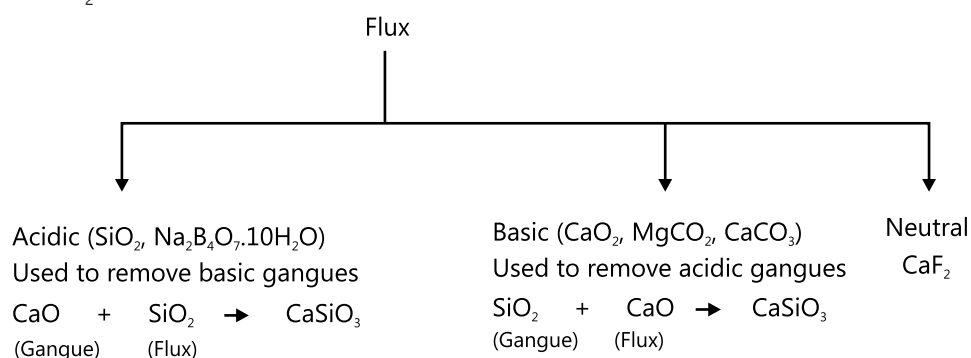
Flux

Acidic ($SiO_2$, $Na_2B_4O_7.10H_2O$)
Used to remove basic gangues
$CaO + SiO_2 \rightarrow CaSiO_3$
(Gangue) (Flux)

Basic ($CaO_2$, $MgCO_2$, $CaCO_3$)
Used to remove acidic gangues
$SiO_2 + CaO \rightarrow CaSiO_3$
(Gangue) (Flux)

Neutral
$CaF_2$